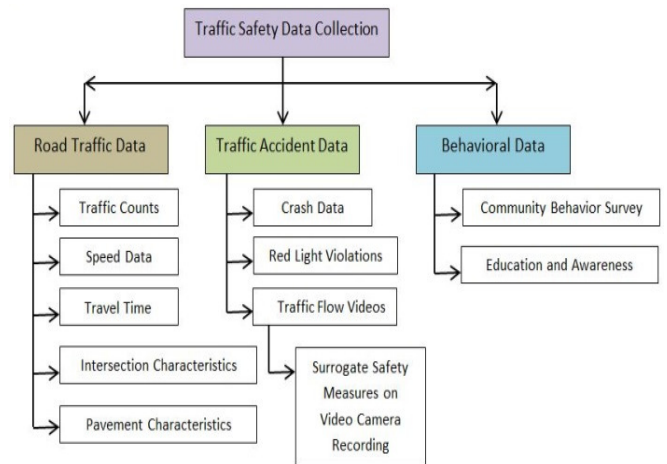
Traffic Safety Data Collection

Road Traffic Data

Traffic Counts

Speed Data

Travel Time

Intersection Characteristics

Pavement Characteristics

Traffic Accident Data

Crash Data

Red Light Violations

Traffic Flow Videos

Surrogate Safety Measures on Video Camera Recording

Behavioral Data

Community Behavior Survey

Education and Awareness